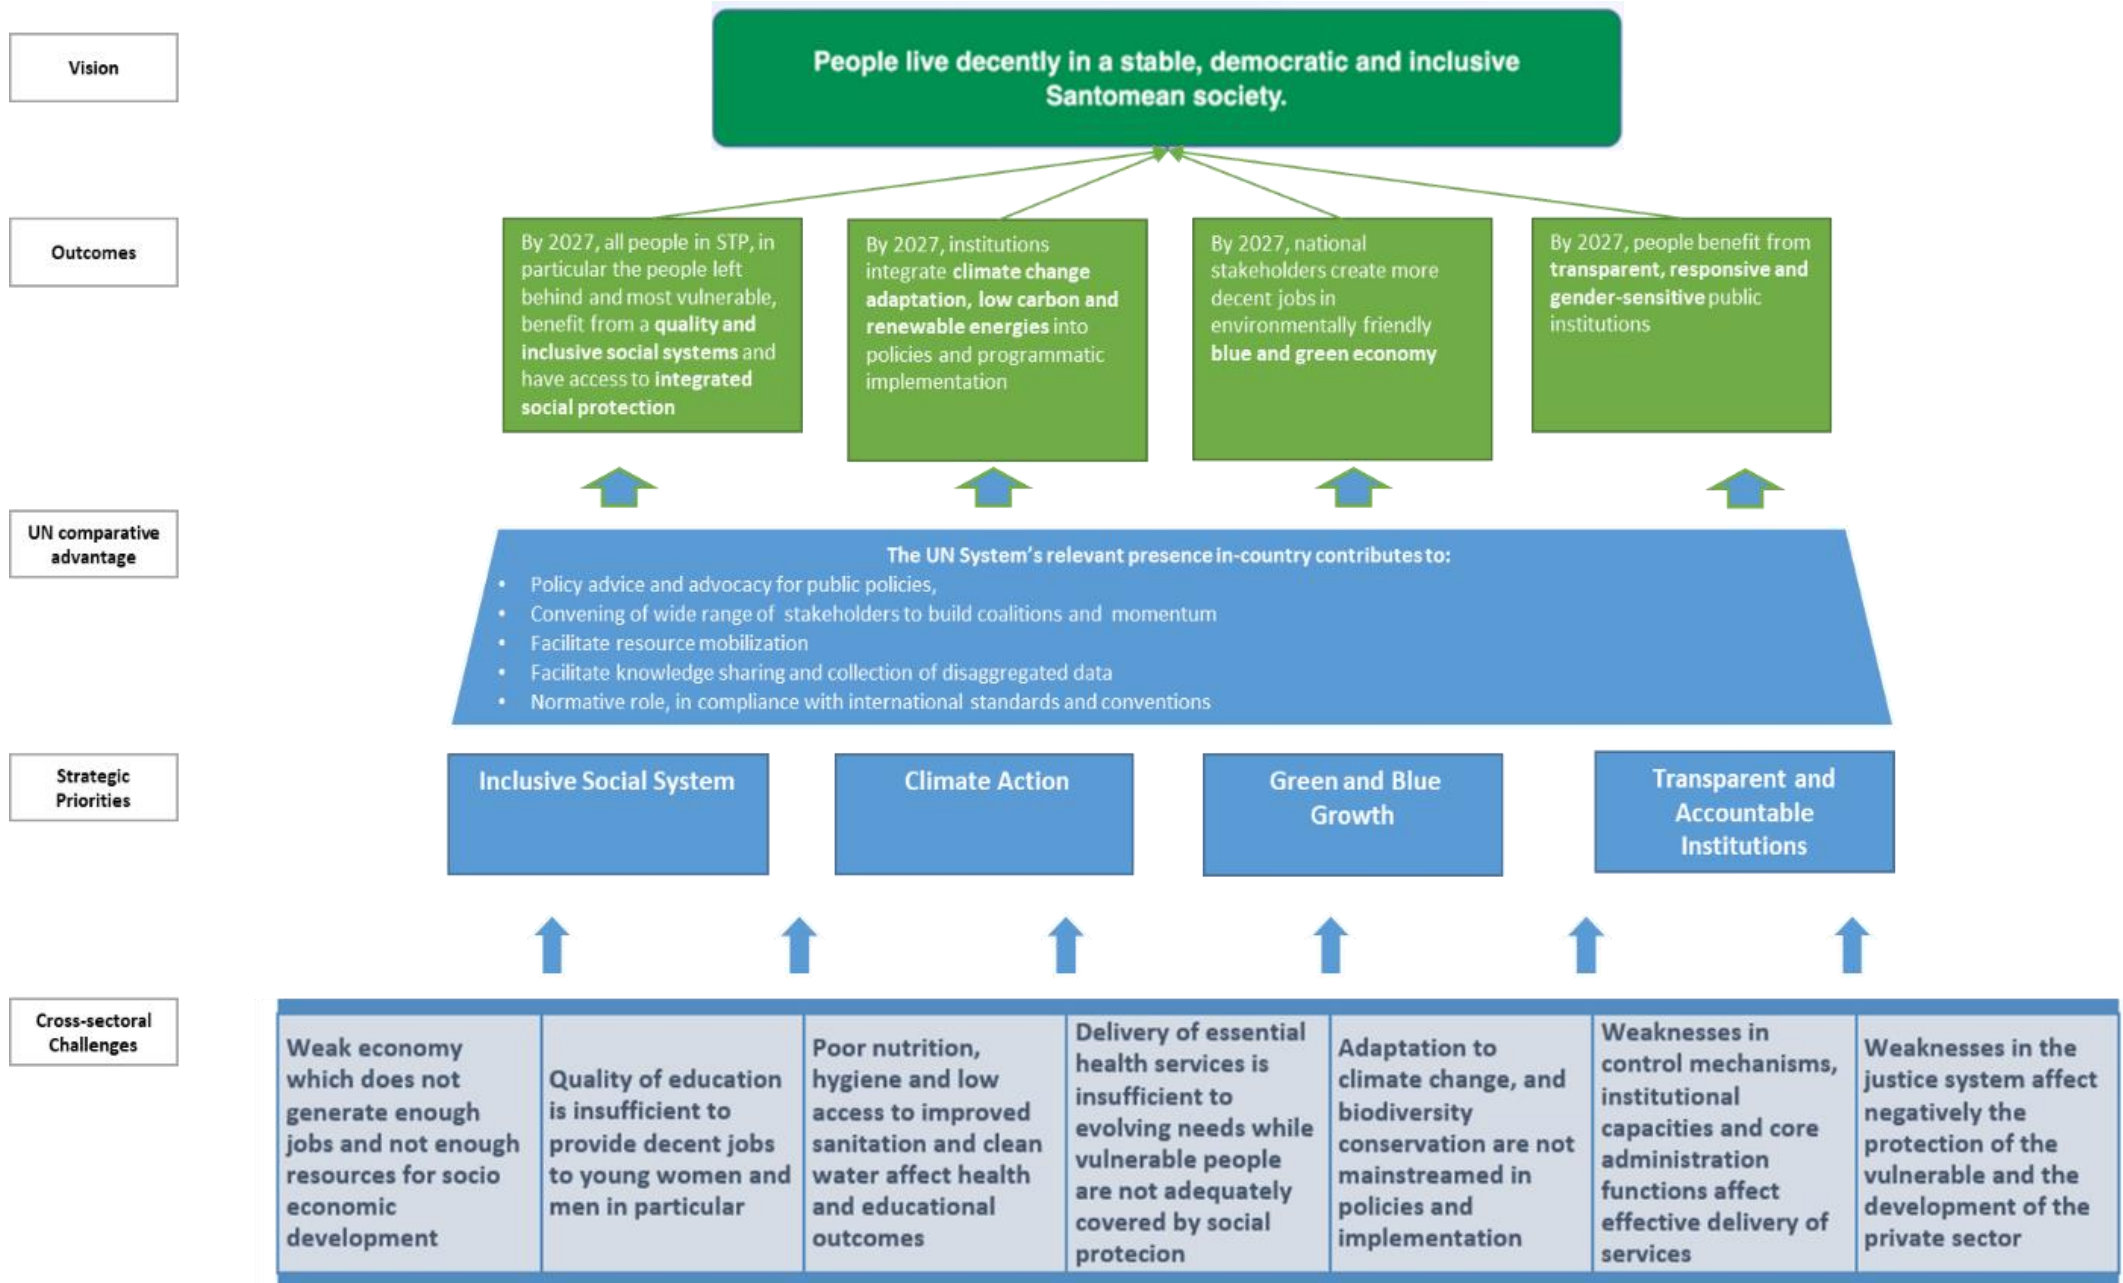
Vision

People live decently in a stable, democratic and inclusive Santomean society.

Outcomes

By 2027, all people in STP, in particular the people left behind and most vulnerable, benefit from a quality and inclusive social systems and have access to integrated social protection

By 2027, institutions integrate climate change adaptation, low carbon and renewable energies into policies and programmatic implementation

By 2027, national stakeholders create more decent jobs in environmentally friendly blue and green economy

By 2027, people benefit from transparent, responsive and gender-sensitive public institutions

UN comparative advantage

The UN System's relevant presence in-country contributes to:
• Policy advice and advocacy for public policies,
• Convening of wide range of stakeholders to build coalitions and momentum
• Facilitate resource mobilization
• Facilitate knowledge sharing and collection of disaggregated data
• Normative role, in compliance with international standards and conventions

Strategic Priorities

Inclusive Social System

Climate Action

Green and Blue Growth

Transparent and Accountable Institutions

Cross-sectoral Challenges

| Weak economy which does not generate enough jobs and not enough resources for socio economic development | Quality of education is insufficient to provide decent jobs to young women and men in particular | Poor nutrition, hygiene and low access to improved sanitation and clean water affect health and educational outcomes | Delivery of essential health services is insufficient to evolving needs while vulnerable people are not adequately covered by social protecion | Adaptation to climate change, and biodiversity conservation are not mainstreamed in policies and implementation | Weaknesses in control mechanisms, institutional capacities and core administration functions affect effective delivery of services | Weaknesses in the justice system affect negatively the protection of the vulnerable and the development of the private sector |